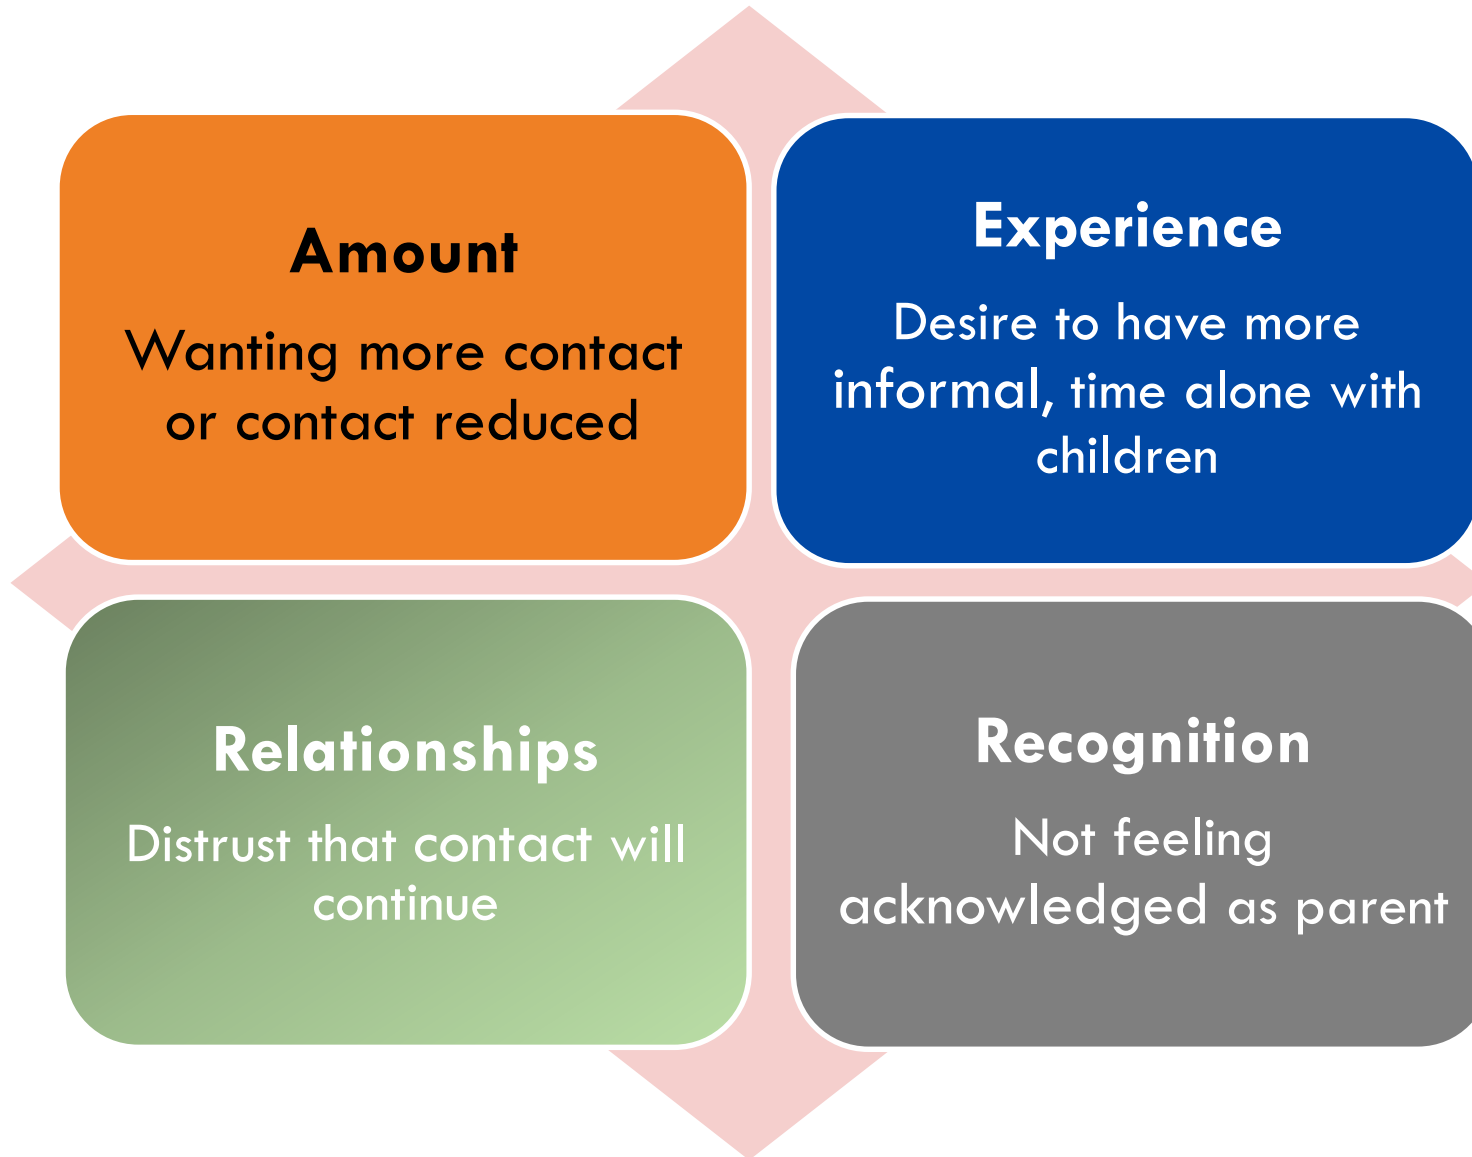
Amount

Wanting more contact or contact reduced

Experience

Desire to have more informal, time alone with children

Relationships

Distrust that contact will continue

Recognition

Not feeling acknowledged as parent